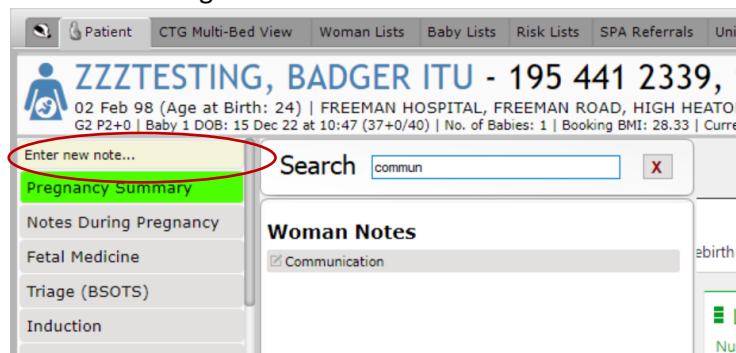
Patient | CTG Multi-Bed View | Woman Lists | Baby Lists | Risk Lists | SPA Referrals | Uni

ZZZTESTING, BADGER ITU - 195 441 2339,

02 Feb 98 (Age at Birth: 24) | FREEMAN HOSPITAL, FREEMAN ROAD, HIGH HEATO
G2 P2+0 | Baby 1 DOB: 15 Dec 22 at 10:47 (37+0/40) | No. of Babies: 1 | Booking BMI: 28.33 | Curre

Enter new note...
Pregnancy Summary
Notes During Pregnancy
Fetal Medicine
Triage (BSOTS)
Induction

Search commun X

Woman Notes
Communication

ebirth

Nu